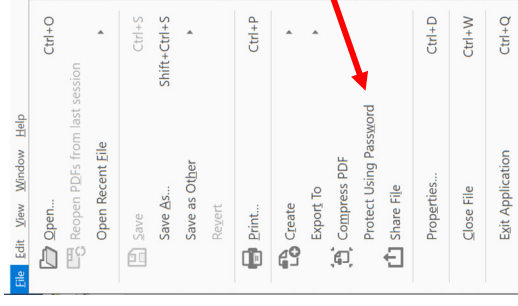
File Edit View Window Help

Open... Ctrl+O
Reopen PDFs from last session
Open Recent File

Save Ctrl+S
Save As... Shift+Ctrl+S
Save as Other
Revert

Print... Ctrl+P

Create
Export To
Compress PDF
Protect Using Password
Share File

Properties... Ctrl+D

Close File Ctrl+W

Exit Application Ctrl+Q